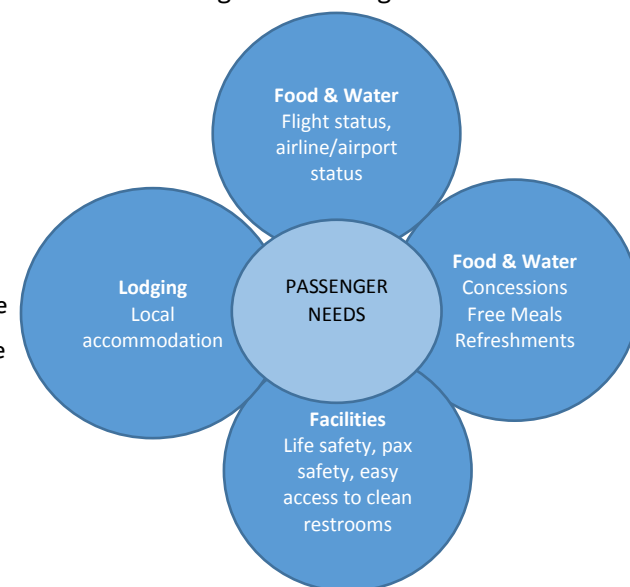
Food & Water
Flight status, airline/airport status

Lodging
Local accommodation

PASSENGER NEEDS

Food & Water
Concessions
Free Meals
Refreshments

Facilities
Life safety, pax safety, easy access to clean restrooms